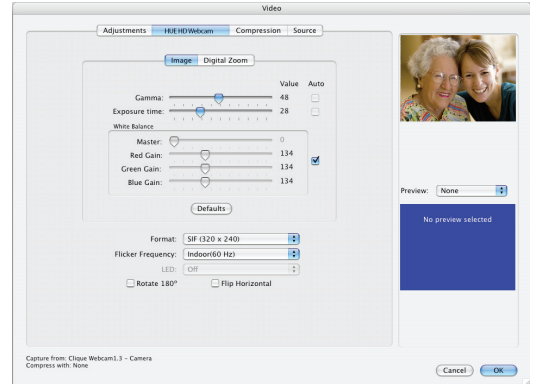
Video

Adjustments | HUE HD Webcam | Compression | Source

Image | Digital Zoom

Value Auto

Gamma: 48

Exposure time: 28

White Balance

Master: 0

Red Gain: 134

Green Gain: 134

Blue Gain: 134

Defaults

Format: SIF (320 x 240)

Flicker Frequency: Indoor(60 Hz)

LED: Off

Rotate 180°

Flip Horizontal

Preview: None

No preview selected

Capture from: Clique Webcam1.3 - Camera
Compress with: None

Cancel

OK